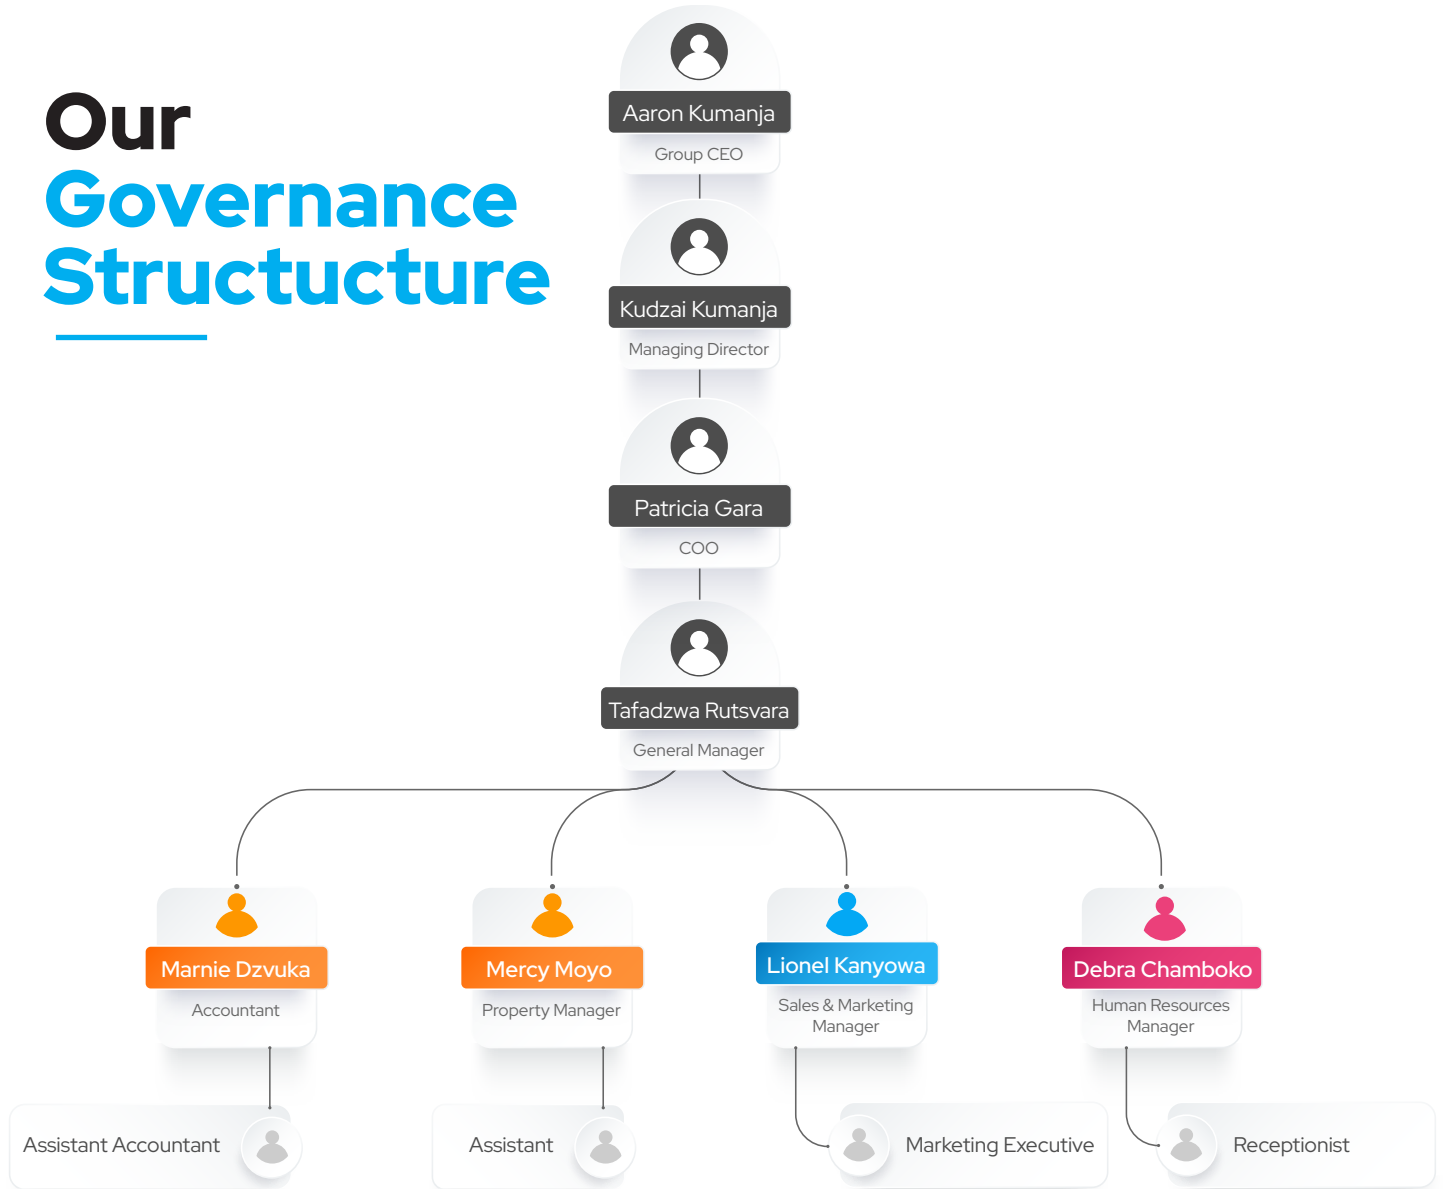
Our Governance Structure

Aaron Kumanja
Group CEO

Kudzai Kumanja
Managing Director

Patricia Gara
COO

Tafadzwa Rutsvara
General Manager

Marnie Dzvuka
Accountant

Mercy Moyo
Property Manager

Lionel Kanyowa
Sales & Marketing Manager

Debra Chamboko
Human Resources Manager

Assistant Accountant

Assistant

Marketing Executive

Receptionist